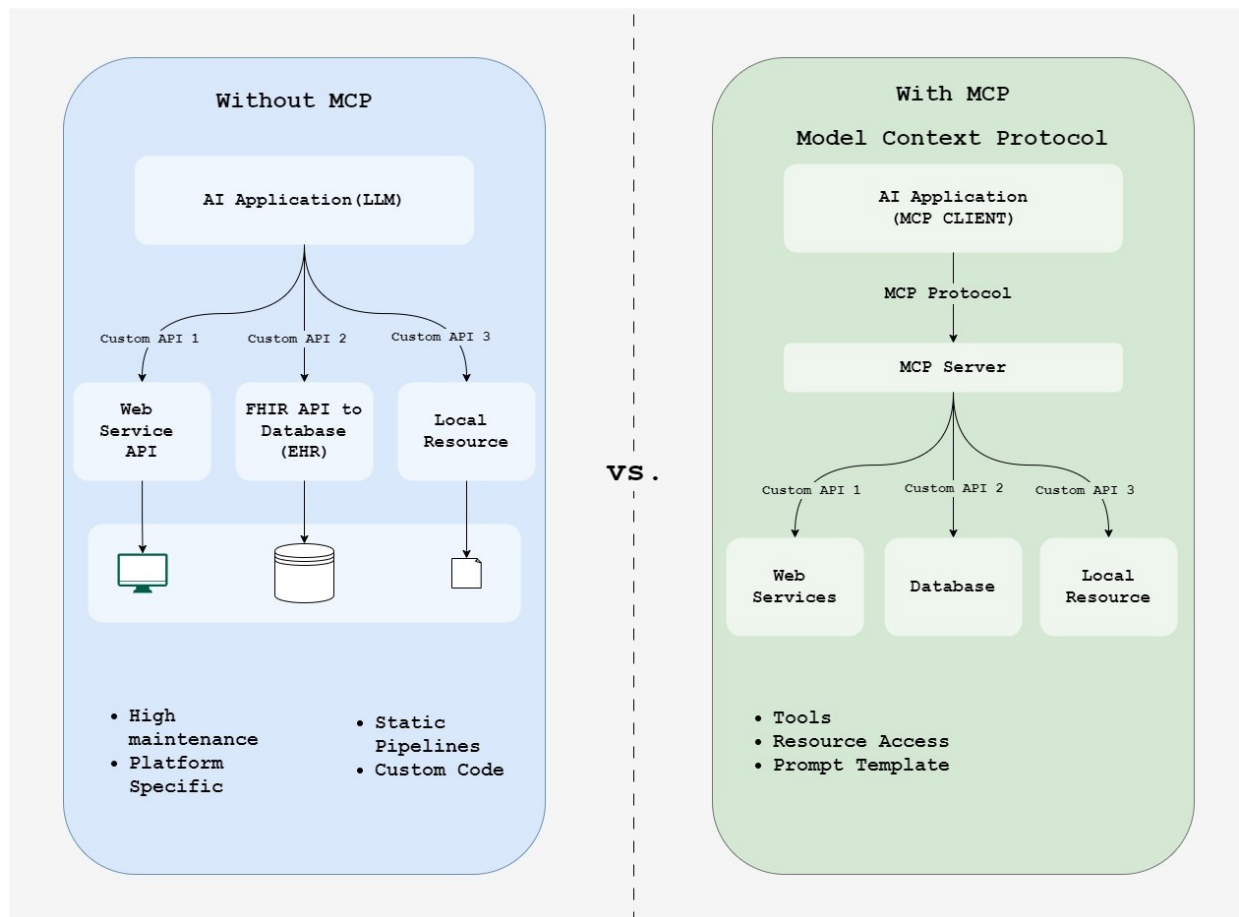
Without MCP

AI Application(LLM)

Custom API 1
Custom API 2
Custom API 3

Web Service API

FHIR API to Database (EHR)

Local Resource

- High maintenance
- Platform Specific

- Static Pipelines
- Custom Code

vs.

With MCP

Model Context Protocol

AI Application (MCP CLIENT)

MCP Protocol

MCP Server

Custom API 1
Custom API 2
Custom API 3

Web Services

Database

Local Resource

- Tools
- Resource Access
- Prompt Template